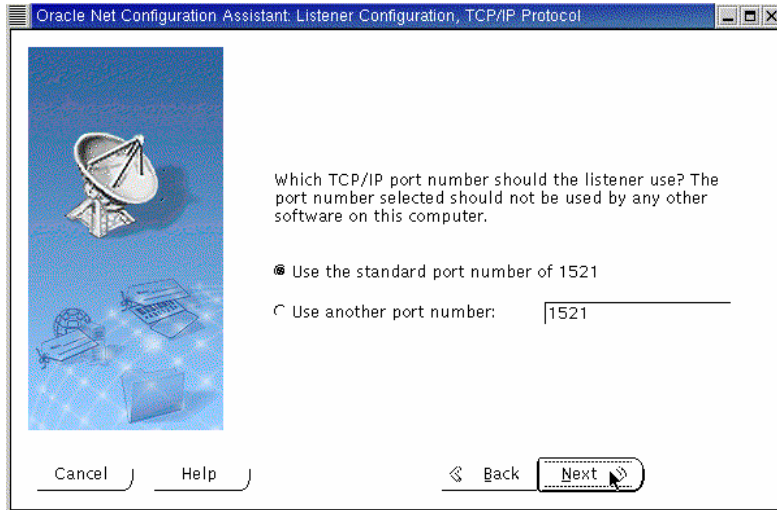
Oracle Net Configuration Assistant: Listener Configuration, TCP/IP Protocol

Which TCP/IP port number should the listener use? The port number selected should not be used by any other software on this computer.

Use the standard port number of 1521

Use another port number: 1521

Cancel

Help

Back

Next